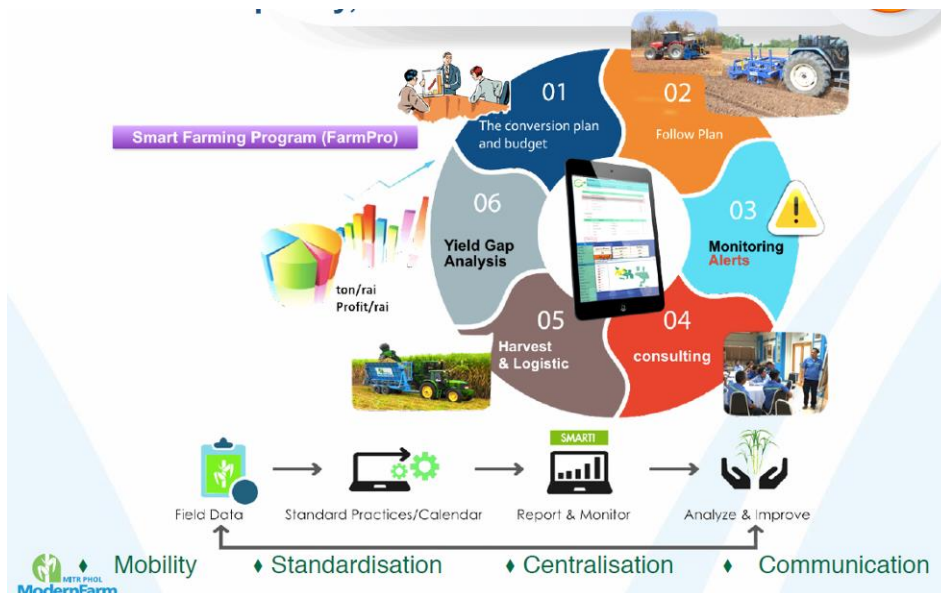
Smart Farming Program (FarmPro)

01
The conversion plan and budget

02
Follow Plan

03
Monitoring
Alerts

04
consulting

05
Harvest & Logistic

06
Yield Gap Analysis

ton/rai
Profit/rai

Field Data → Standard Practices/Calendar → SMARTI Report & Monitor → Analyze & Improve

MITR PHOL
ModernFarm

♦ Mobility ♦ Standardisation ♦ Centralisation ♦ Communication